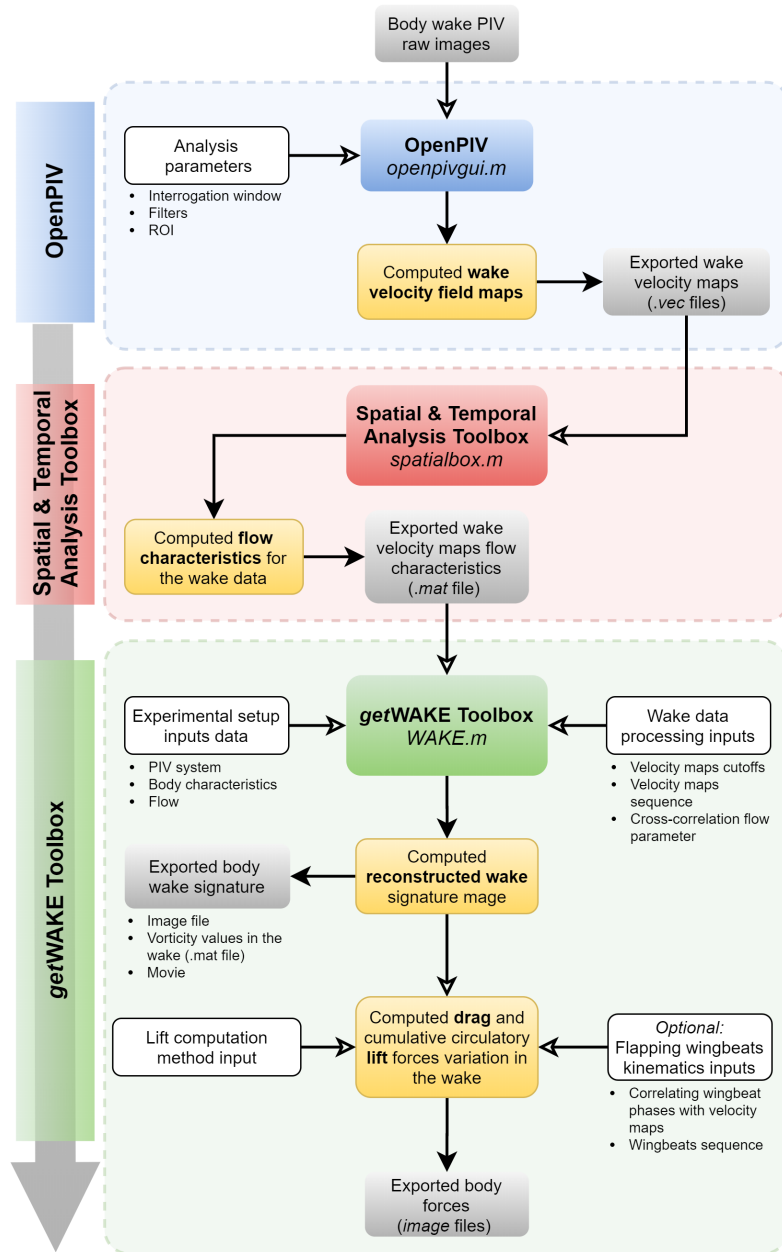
Body wake PIV raw images

OpenPIV

Analysis parameters

- Interrogation window
- Filters
- ROI

**OpenPIV**
*openpivgui.m*

Computed **wake velocity field maps**

Exported wake velocity maps (*.vec* files)

Spatial & Temporal Analysis Toolbox

**Spatial & Temporal Analysis Toolbox**
*spatialbox.m*

Computed **flow characteristics** for the wake data

Exported wake velocity maps flow characteristics (*.mat* file)

*get*WAKE Toolbox

Experimental setup inputs data

- PIV system
- Body characteristics
- Flow

***get*WAKE Toolbox**
*WAKE.m*

Wake data processing inputs

- Velocity maps cutoffs
- Velocity maps sequence
- Cross-correlation flow parameter

Exported body wake signature

- Image file
- Vorticity values in the wake (.mat file)
- Movie

Computed **reconstructed wake** signature mage

Lift computation method input

Computed **drag** and cumulative circulatory **lift** forces variation in the wake

*Optional:* Flapping wingbeats kinematics inputs

- Correlating wingbeat phases with velocity maps
- Wingbeats sequence

Exported body forces (*image* files)